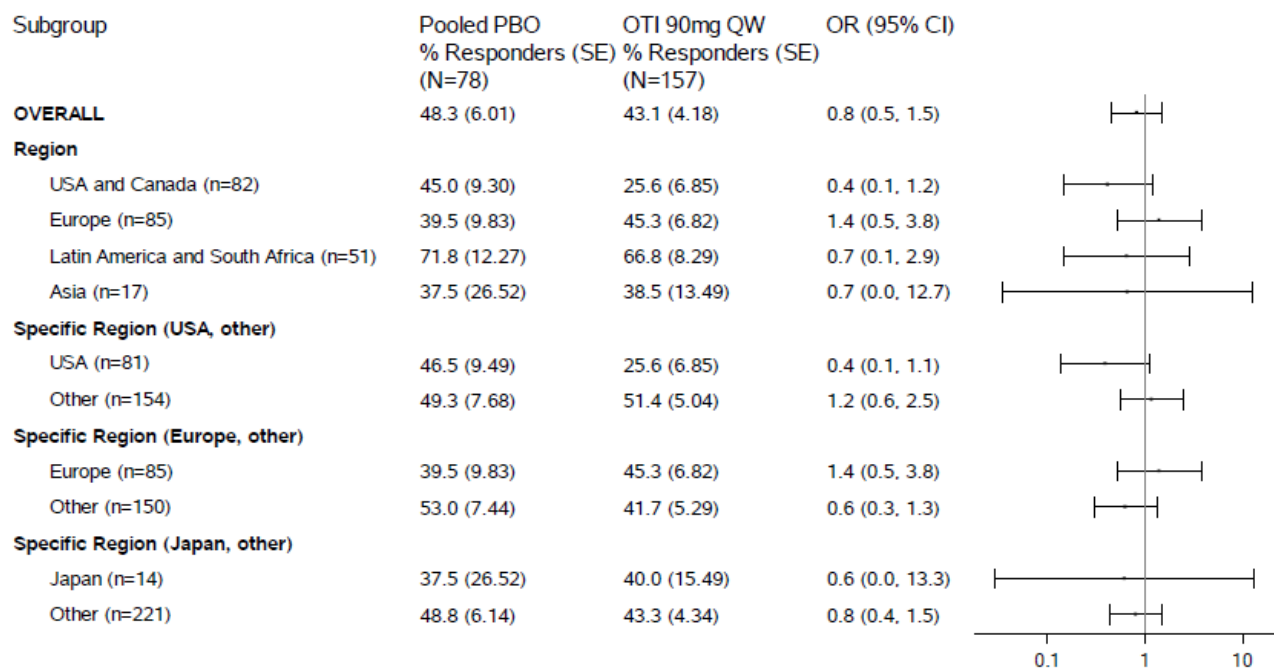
| Subgroup | Pooled PBO % Responders (SE) (N=78) | OTI 90mg QW % Responders (SE) (N=157) | OR (95% CI) |
|---|---|---|---|
| **OVERALL** | 48.3 (6.01) | 43.1 (4.18) | 0.8 (0.5, 1.5) |
| **Region** | | | |
| USA and Canada (n=82) | 45.0 (9.30) | 25.6 (6.85) | 0.4 (0.1, 1.2) |
| Europe (n=85) | 39.5 (9.83) | 45.3 (6.82) | 1.4 (0.5, 3.8) |
| Latin America and South Africa (n=51) | 71.8 (12.27) | 66.8 (8.29) | 0.7 (0.1, 2.9) |
| Asia (n=17) | 37.5 (26.52) | 38.5 (13.49) | 0.7 (0.0, 12.7) |
| **Specific Region (USA, other)** | | | |
| USA (n=81) | 46.5 (9.49) | 25.6 (6.85) | 0.4 (0.1, 1.1) |
| Other (n=154) | 49.3 (7.68) | 51.4 (5.04) | 1.2 (0.6, 2.5) |
| **Specific Region (Europe, other)** | | | |
| Europe (n=85) | 39.5 (9.83) | 45.3 (6.82) | 1.4 (0.5, 3.8) |
| Other (n=150) | 53.0 (7.44) | 41.7 (5.29) | 0.6 (0.3, 1.3) |
| **Specific Region (Japan, other)** | | | |
| Japan (n=14) | 37.5 (26.52) | 40.0 (15.49) | 0.6 (0.0, 13.3) |
| Other (n=221) | 48.8 (6.14) | 43.3 (4.34) | 0.8 (0.4, 1.5) |

0.1 1 10